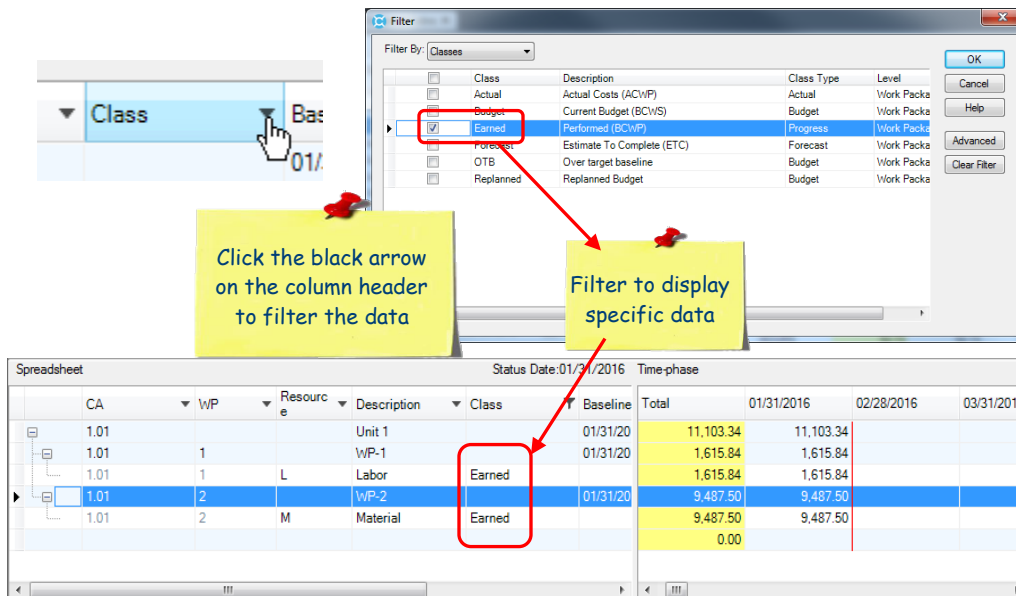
Class
Bas
01/

Filter
Filter By: Classes

| | Class | Description | Class Type | Level |
|---|---|---|---|---|
| | Actual | Actual Costs (ACWP) | Actual | Work Packa |
| | Budget | Current Budget (BCWS) | Budget | Work Packa |
| ☑ | Earned | Performed (BCWP) | Progress | Work Packa |
| | Forecast | Estimate To Complete (ETC) | Forecast | Work Packa |
| | OTB | Over target baseline | Budget | Work Packa |
| | Replanned | Replanned Budget | Budget | Work Packa |

OK
Cancel
Help
Advanced
Clear Filter

Click the black arrow on the column header to filter the data

Filter to display specific data

Spreadsheet
Status Date:01/31/2016
Time-phase

| CA | WP | Resource | Description | Class | Baseline |
|---|---|---|---|---|---|
| 1.01 | | | Unit 1 | | 01/31/20 |
| 1.01 | 1 | | WP-1 | | 01/31/20 |
| 1.01 | 1 | L | Labor | Earned | |
| 1.01 | 2 | | WP-2 | | 01/31/20 |
| 1.01 | 2 | M | Material | Earned | |

| Total | 01/31/2016 | 02/28/2016 | 03/31/201 |
|---|---|---|---|
| 11,103.34 | 11,103.34 | | |
| 1,615.84 | 1,615.84 | | |
| 1,615.84 | 1,615.84 | | |
| 9,487.50 | 9,487.50 | | |
| 9,487.50 | 9,487.50 | | |
| 0.00 | | | |